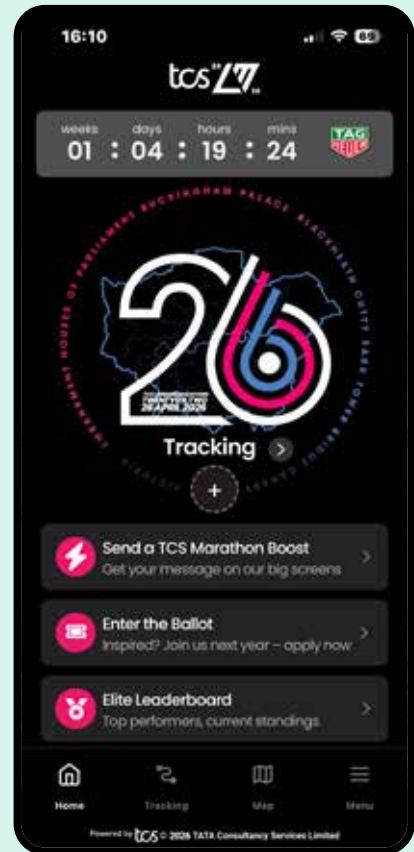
16:10

69

tcs LM

weeks 01 : days 04 : hours 19 : mins 24

TAG HEUER

HOUSES OF PARLIAMENT BUCKINGHAM PALACE BLACKHEATH CUTTY SARK TOWER BRIDGE

26

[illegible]
26 APRIL 2026

Tracking

+

Send a TCS Marathon Boost
Get your message on our big screens

Enter the Ballot
Inspired? Join us next year – apply now

Elite Leaderboard
Top performers, current standings

Home
Tracking
Map
Menu

Powered by tcs © 2026 TATA Consultancy Services Limited